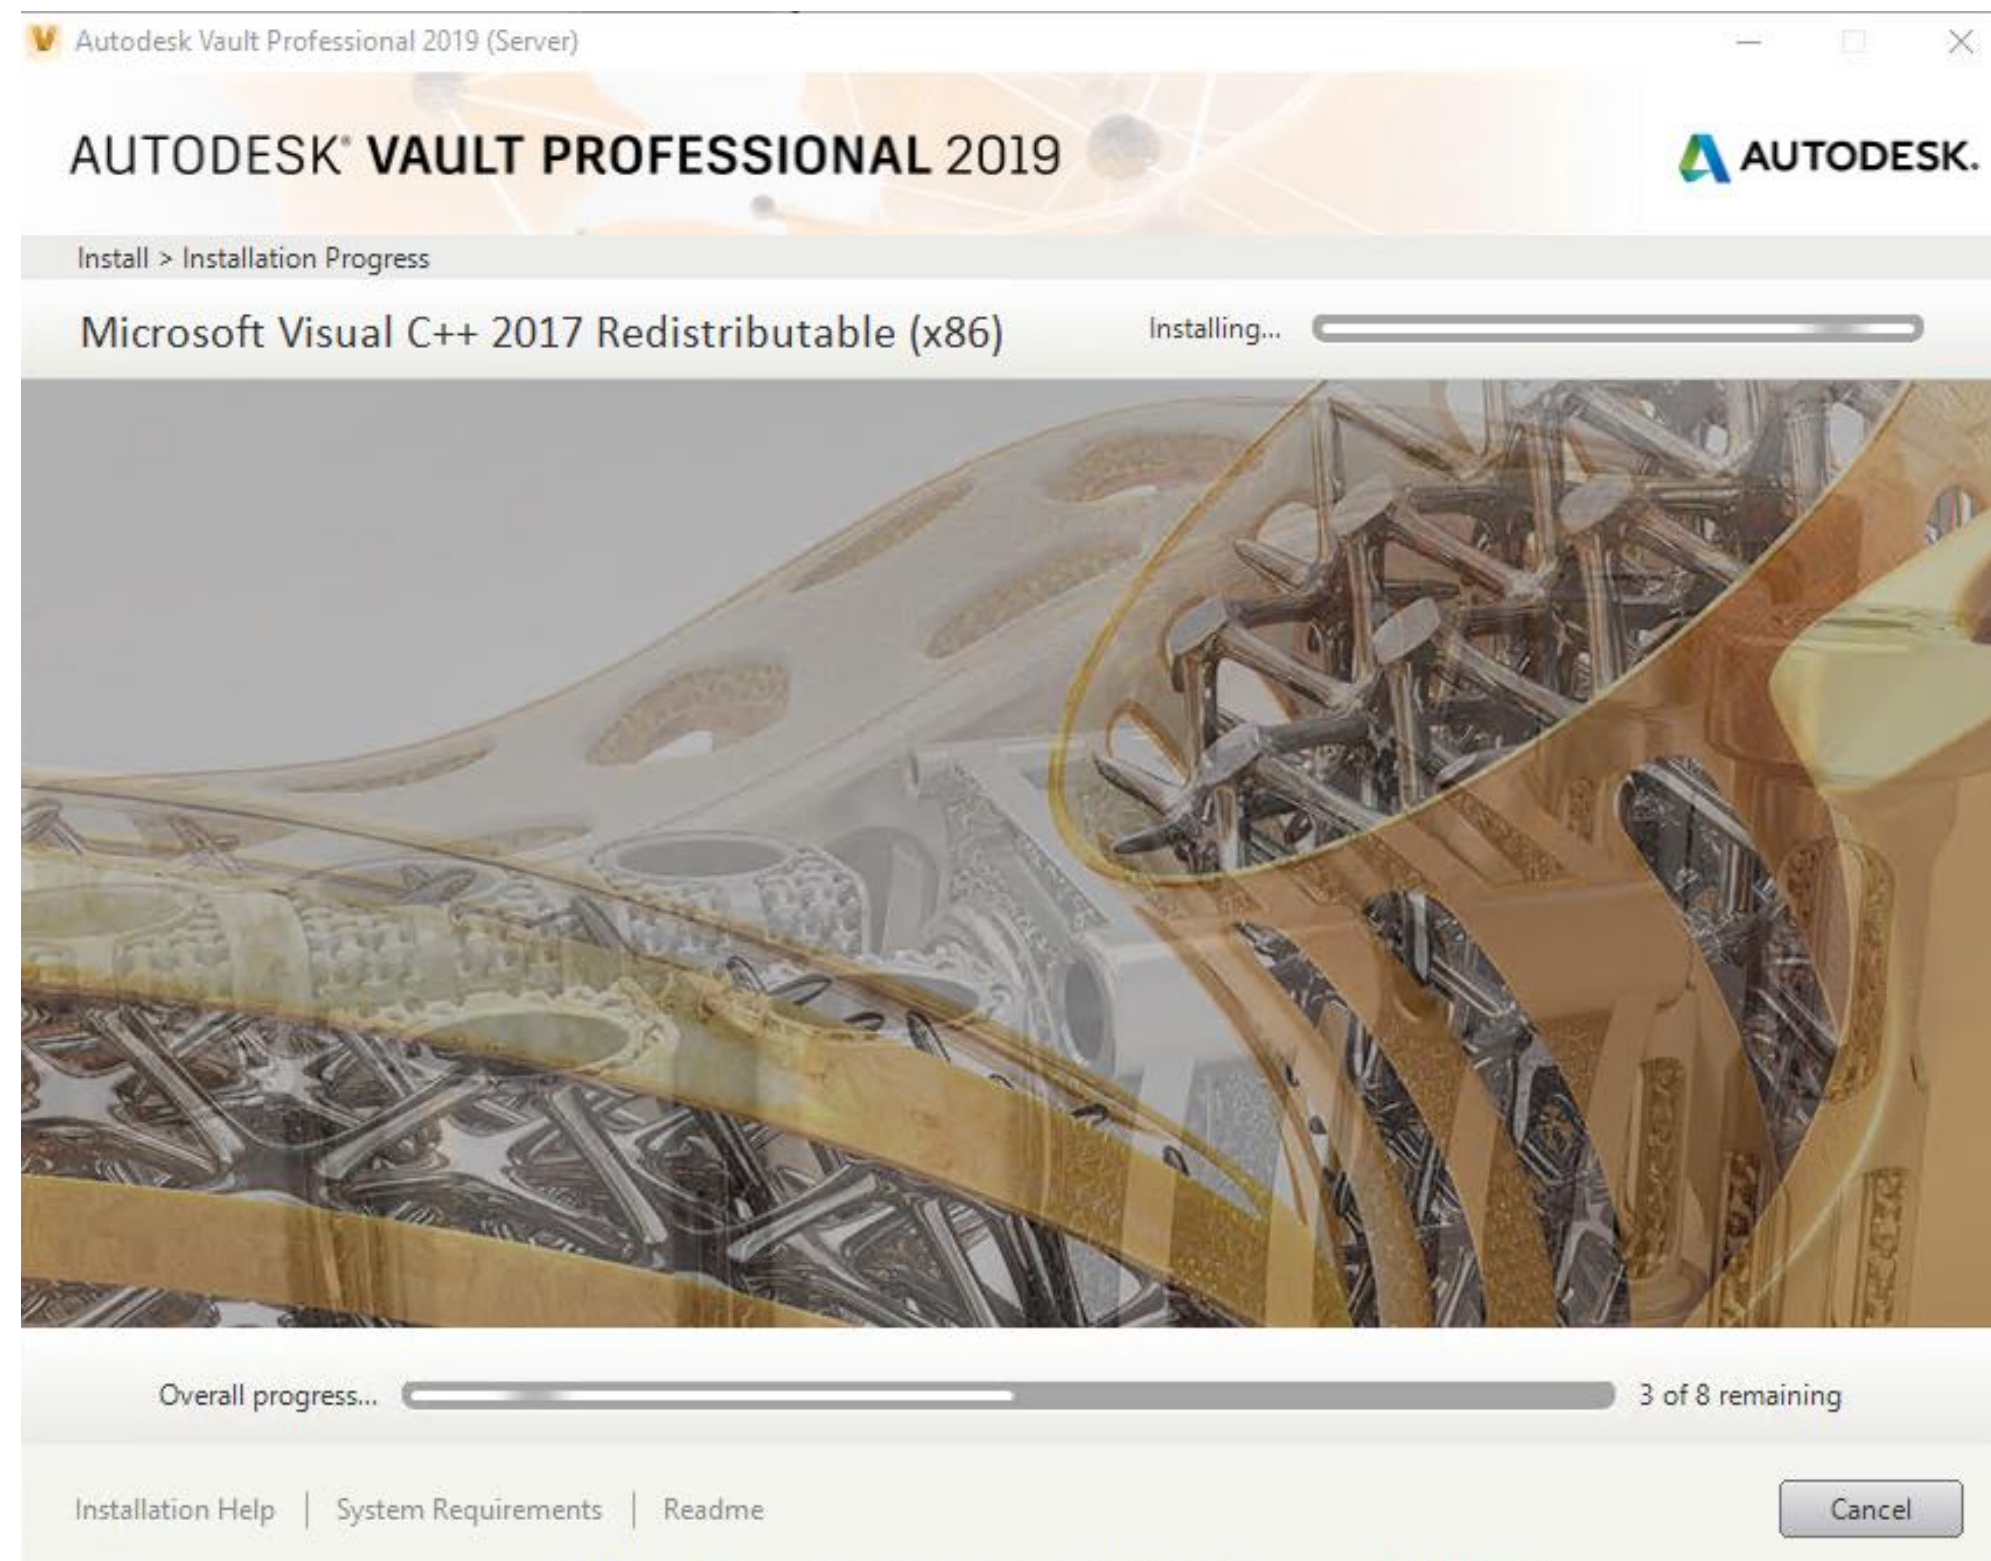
Autodesk Vault Professional 2019 (Server)

AUTODESK® VAULT PROFESSIONAL 2019

AUTODESK.

Install > Installation Progress

Microsoft Visual C++ 2017 Redistributable (x86)

Installing...

Overall progress...

3 of 8 remaining

Installation Help | System Requirements | Readme

Cancel